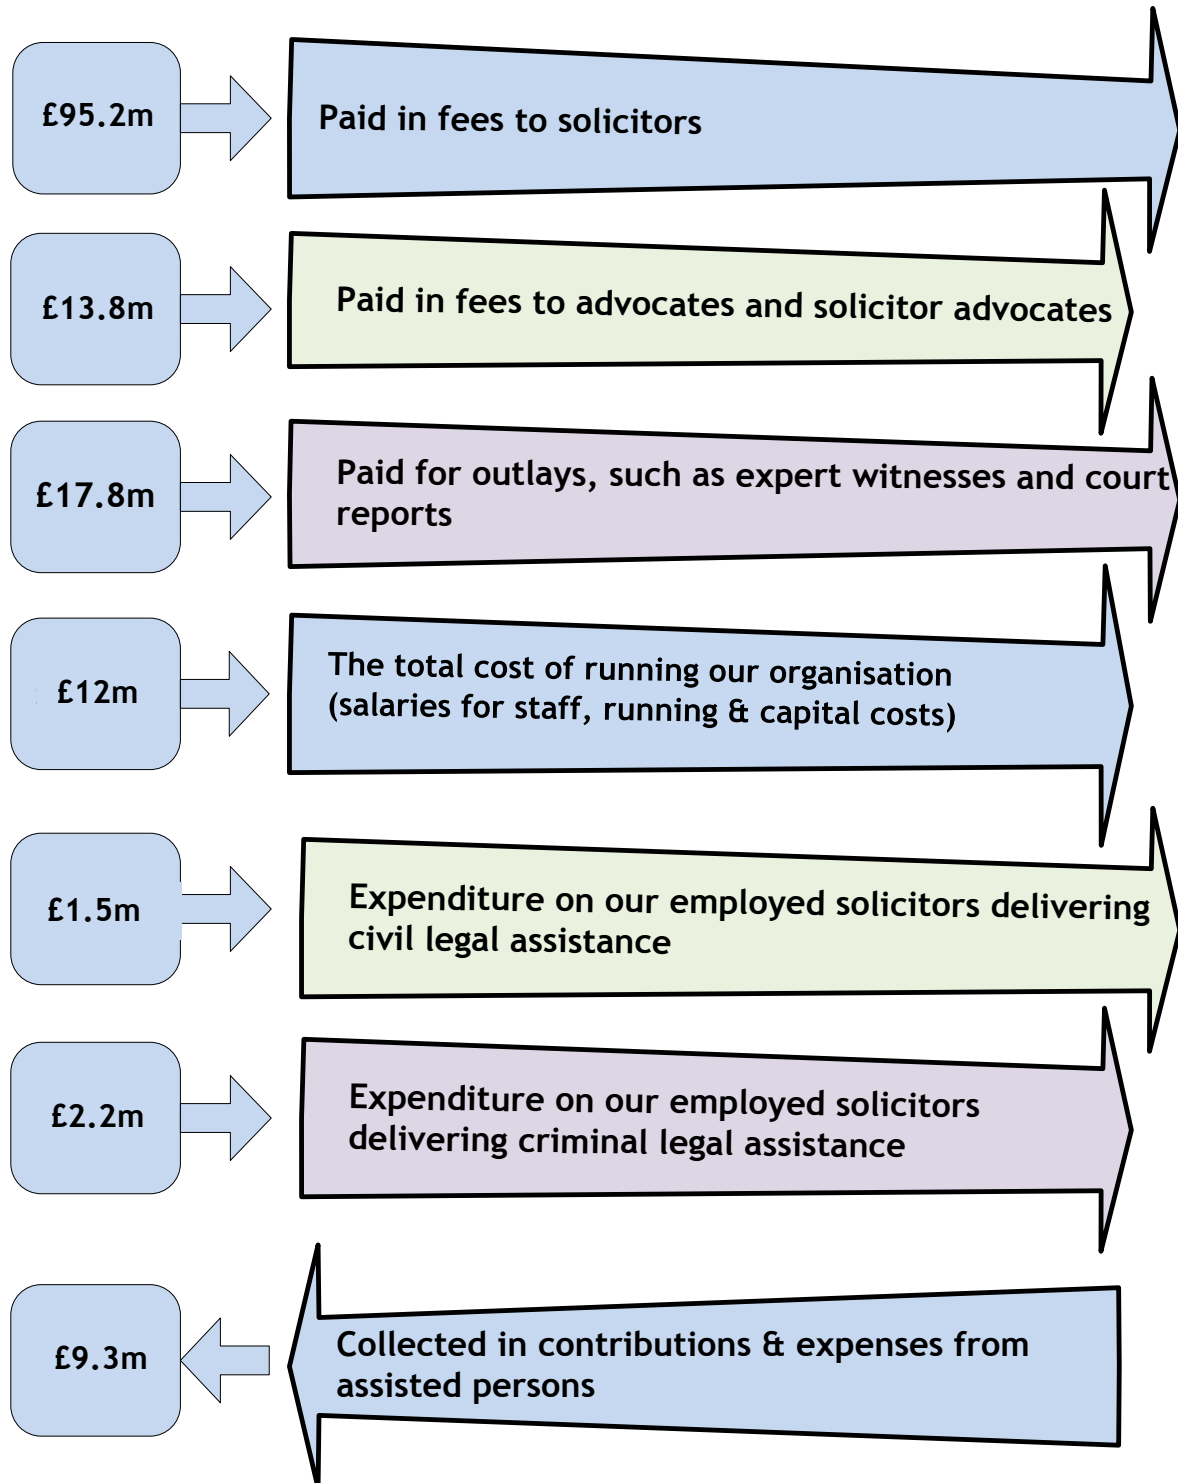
£95.2m

Paid in fees to solicitors

£13.8m

Paid in fees to advocates and solicitor advocates

£17.8m

Paid for outlays, such as expert witnesses and court reports

£12m

The total cost of running our organisation (salaries for staff, running & capital costs)

£1.5m

Expenditure on our employed solicitors delivering civil legal assistance

£2.2m

Expenditure on our employed solicitors delivering criminal legal assistance

£9.3m

Collected in contributions & expenses from assisted persons